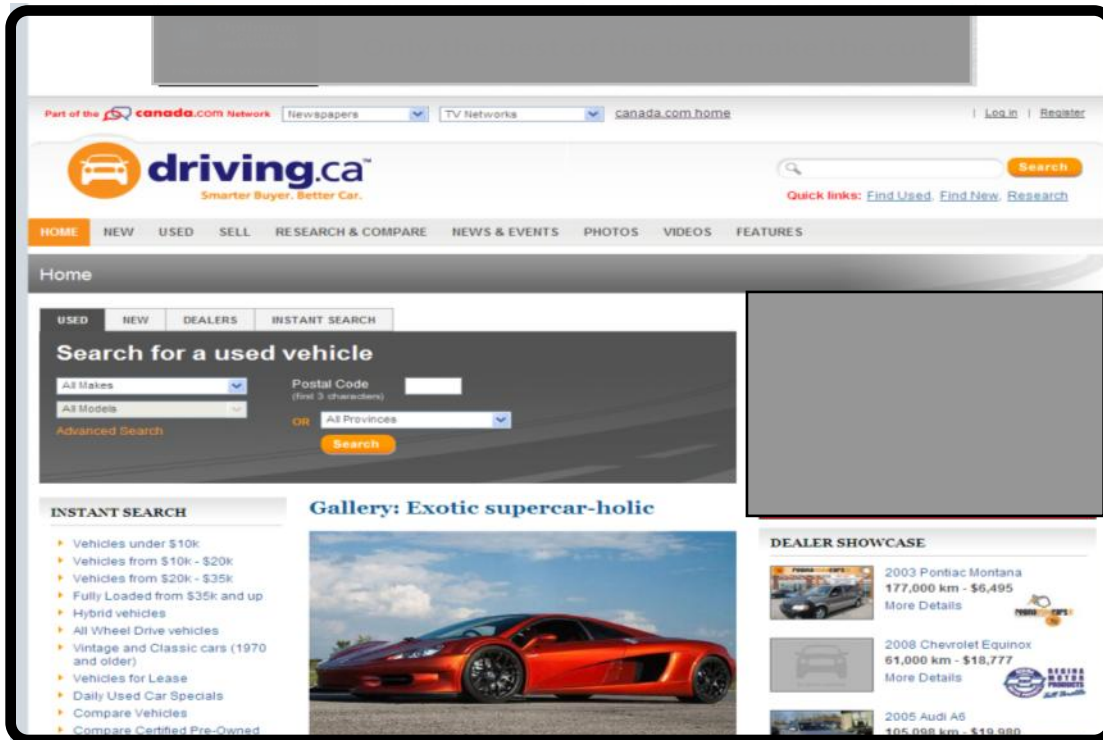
Part of the canada.com Network Newspapers TV Networks canada.com home | Log in | Register

driving.ca™
Smarter Buyer. Better Car.

Search
Quick links: Find Used, Find New, Research

HOME NEW USED SELL RESEARCH & COMPARE NEWS & EVENTS PHOTOS VIDEOS FEATURES

Home

USED NEW DEALERS INSTANT SEARCH

Search for a used vehicle

All Makes
All Models
Advanced Search
Postal Code
(first 3 characters)
OR All Provinces
Search

INSTANT SEARCH

Vehicles under $10k
Vehicles from $10k - $20k
Vehicles from $20k - $35k
Fully Loaded from $35k and up
Hybrid vehicles
All Wheel Drive vehicles
Vintage and Classic cars (1970 and older)
Vehicles for Lease
Daily Used Car Specials
Compare Vehicles
Compare Certified Pre-Owned

Gallery: Exotic supercar-holic

DEALER SHOWCASE

2003 Pontiac Montana
177,000 km - $6,495
More Details

2008 Chevrolet Equinox
61,000 km - $18,777
More Details

2005 Audi A6
105,098 km - $19,980